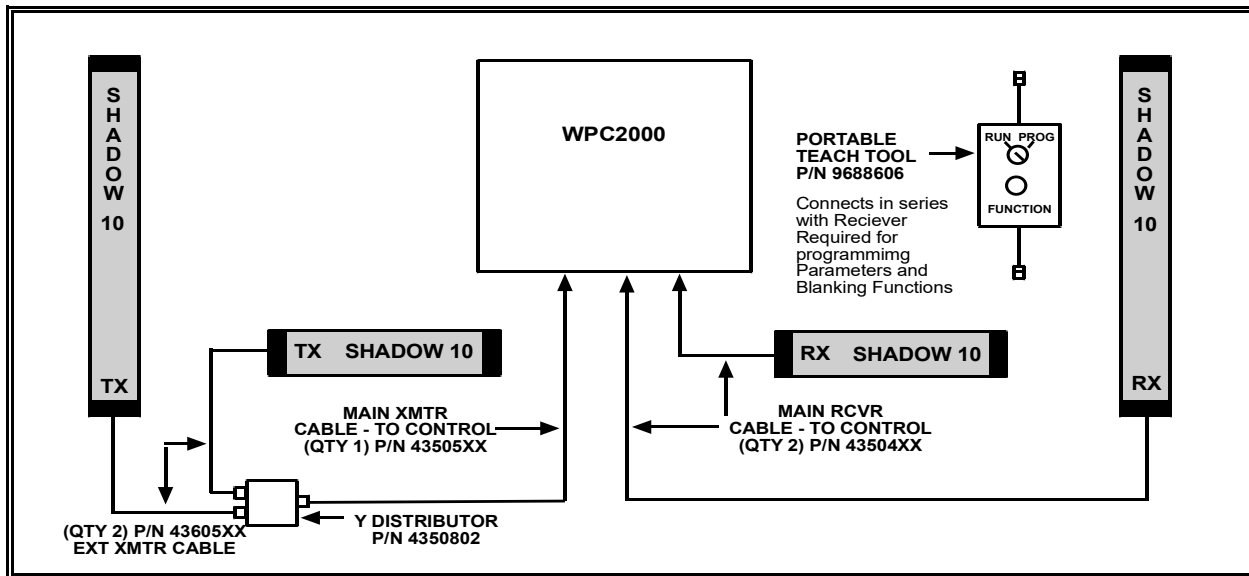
S
H
A
D
O
W
10

TX

WPC2000

PORTABLE
TEACH TOOL
P/N 9688606

RUN PROG

FUNCTION

Connects in series with Reciever Required for programmimg Parameters and Blanking Functions

S
H
A
D
O
W
10

RX

TX SHADOW 10

RX SHADOW 10

MAIN XMTR
CABLE - TO CONTROL
(QTY 1) P/N 43505XX

MAIN RCVR
CABLE - TO CONTROL
(QTY 2) P/N 43504XX

(QTY 2) P/N 43605XX
EXT XMTR CABLE

Y DISTRIBUTOR
P/N 4350802